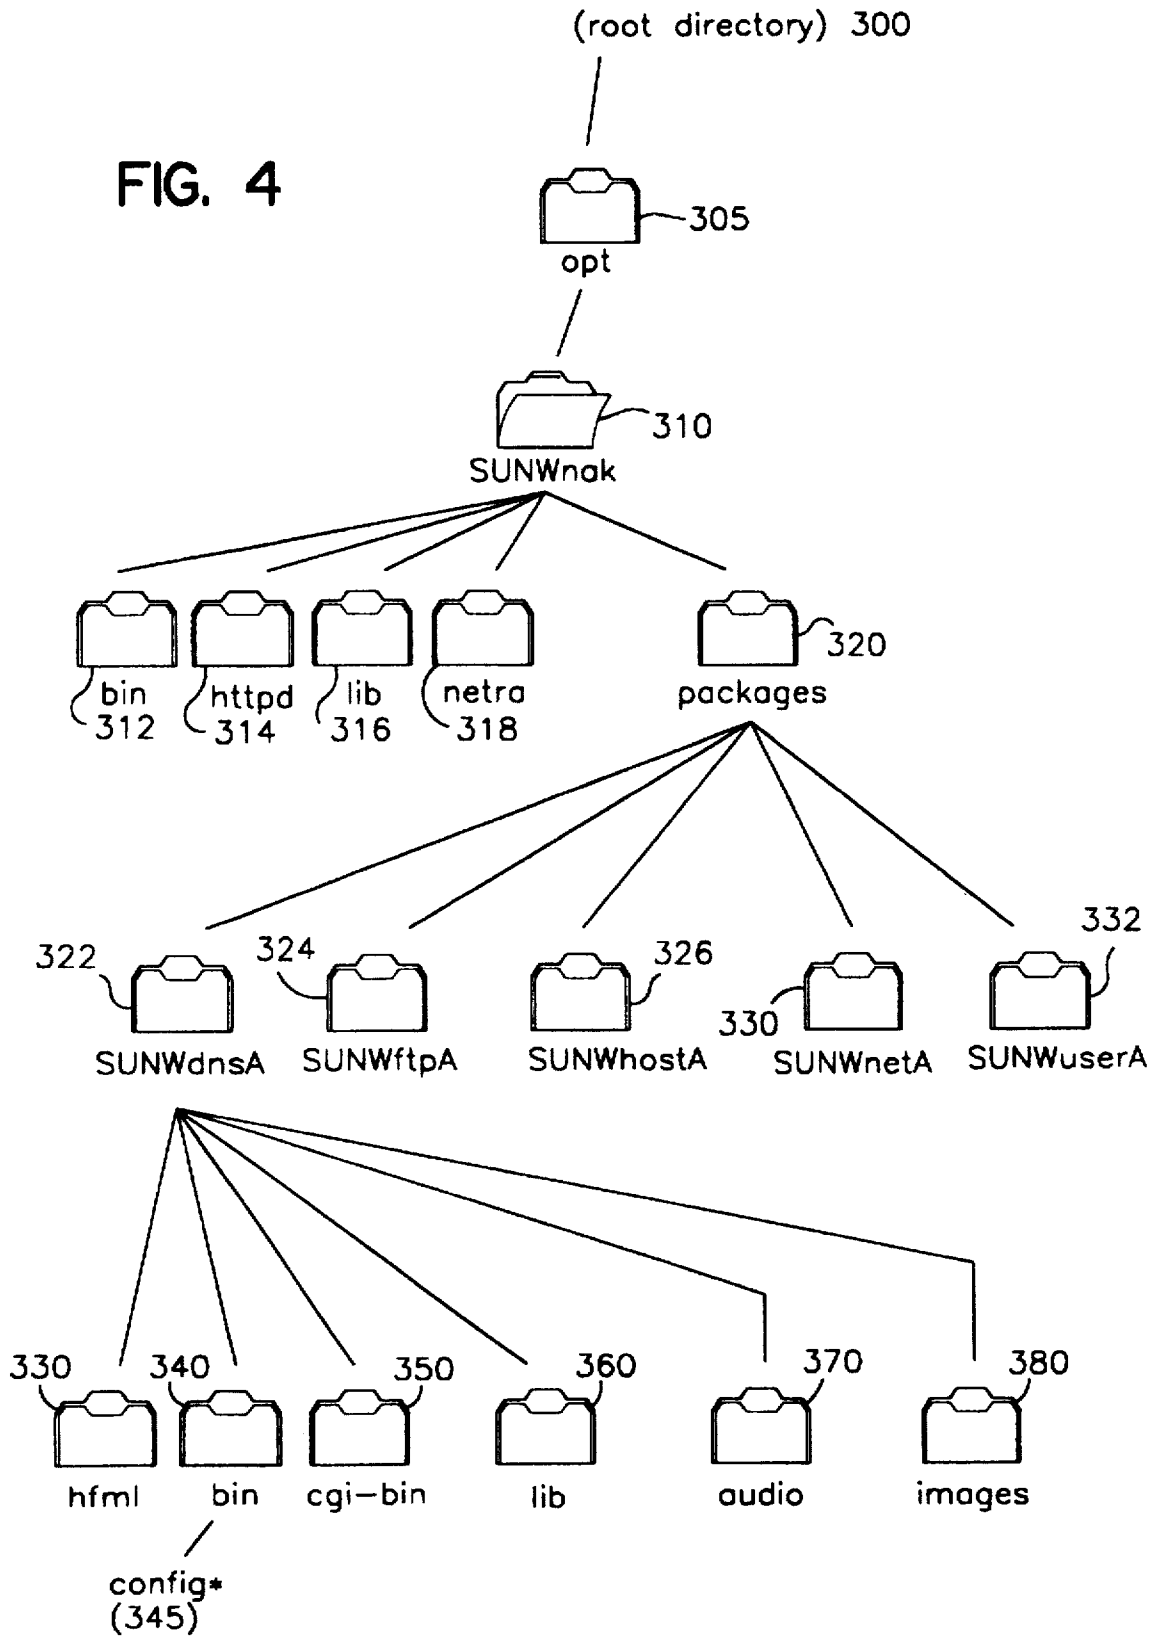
(root directory) 300

FIG. 4

305
opt

310
SUNWnak

bin
312
httpd
314
lib
316
netra
318
320
packages

322
SUNWdnsA
324
SUNWftpA
326
SUNWhostA
330
SUNWnetA
332
SUNWuserA

330
hfml
340
bin
350
cgi-bin
360
lib
370
audio
380
images

config*
(345)